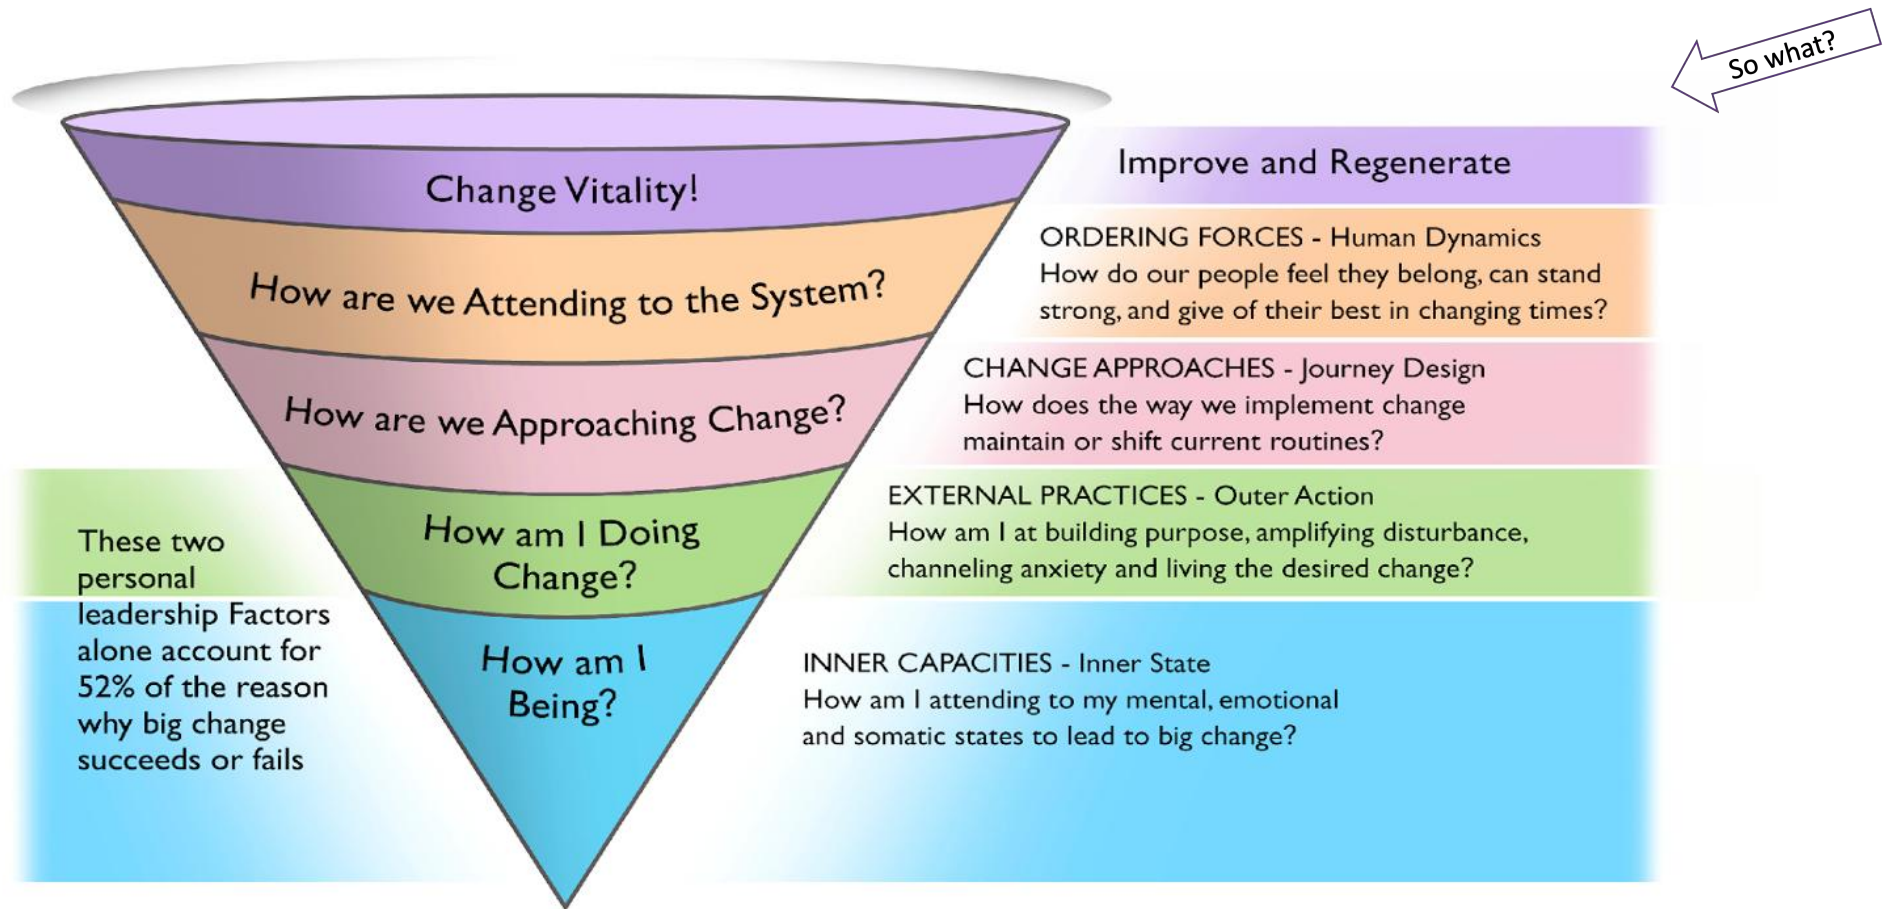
So what?

Change Vitality!

Improve and Regenerate

How are we Attending to the System?

ORDERING FORCES - Human Dynamics
How do our people feel they belong, can stand strong, and give of their best in changing times?

How are we Approaching Change?

CHANGE APPROACHES - Journey Design
How does the way we implement change maintain or shift current routines?

How am I Doing Change?

EXTERNAL PRACTICES - Outer Action
How am I at building purpose, amplifying disturbance, channeling anxiety and living the desired change?

These two personal leadership Factors alone account for 52% of the reason why big change succeeds or fails

How am I Being?

INNER CAPACITIES - Inner State
How am I attending to my mental, emotional and somatic states to lead to big change?